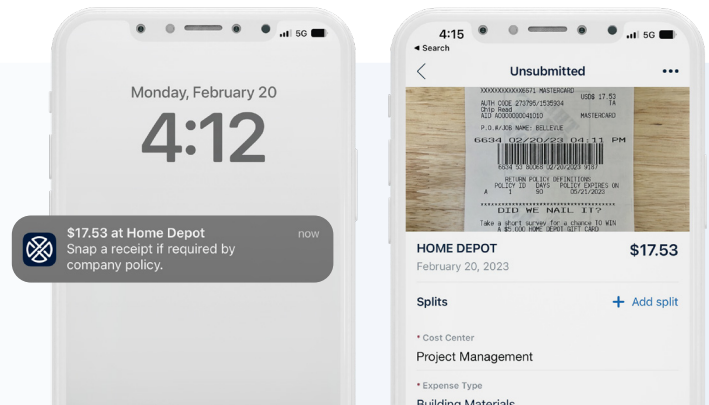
5G

Monday, February 20

4:12

$17.53 at Home Depot
Snap a receipt if required by company policy.
now

4:15
◂ Search
5G

Unsubmitted

XXXXXXXXXXXX6671 MASTERCARD USD$ 17.53
AUTH CODE 273795/1535934 TA
Chip Read
AID A0000000041010 MASTERCARD
P.O.#/JOB NAME: BELLEVUE
6634 02/20/23 04:11 PM
6634 53 80088 02/20/2023 9157
RETURN POLICY DEFINITIONS
POLICY ID DAYS POLICY EXPIRES ON
A 1 90 05/21/2023
DID WE NAIL IT?
Take a short survey for a chance TO WIN
A $5,000 HOME DEPOT GIFT CARD

HOME DEPOT
$17.53
February 20, 2023

Splits
+ Add split

* Cost Center
Project Management

* Expense Type
Building Materials